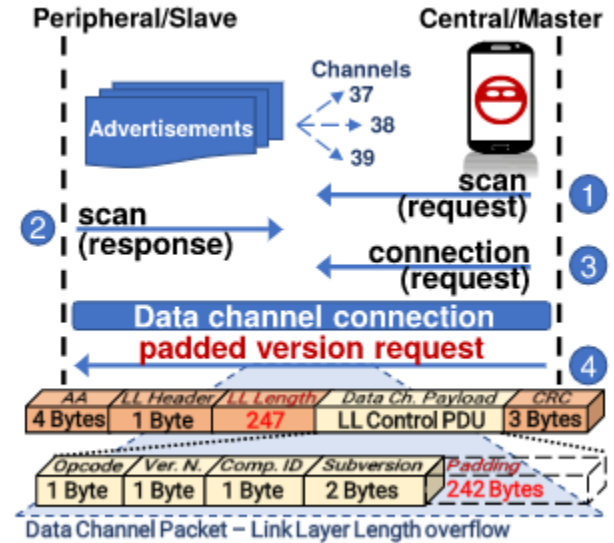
Peripheral/Slave

Central/Master

Channels
37
38
39

Advertisements

scan
(request)
1

2
scan
(response)

connection
(request)
3

Data channel connection

padded version request
4

| AA | LL Header | LL Length | Data Ch. Payload | CRC |
|---|---|---|---|---|
| 4 Bytes | 1 Byte | 247 | LL Control PDU | 3 Bytes |

| Opcode | Ver. N. | Comp. ID | Subversion | Padding |
|---|---|---|---|---|
| 1 Byte | 1 Byte | 1 Byte | 2 Bytes | 242 Bytes |

Data Channel Packet – Link Layer Length overflow